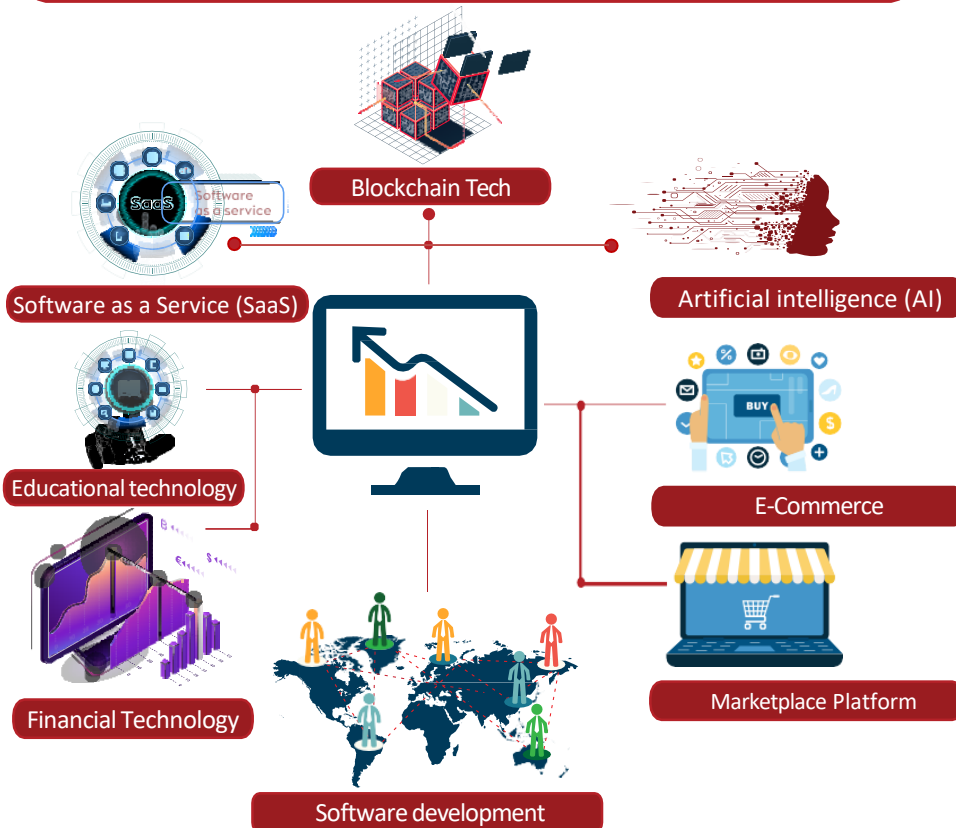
Blockchain Tech

SaaS

Software as a service

Software as a Service (SaaS)

Artificial intelligence (AI)

BUY

Educational technology

E-Commerce

Financial Technology

Marketplace Platform

Software development